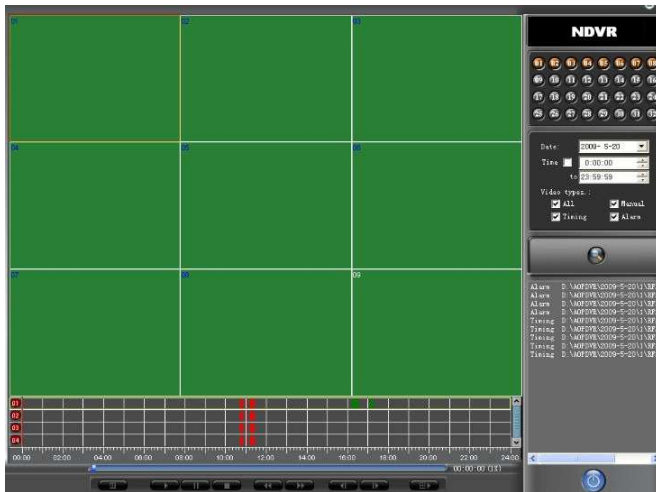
01
02
03
04
05
06
07
08
09

NDVR

01 02 03 04 05 06 07 08
09 10 11 12 13 14 15 16
17 18 19 20 21 22 23 24
25 26 27 28 29 30 31 32

Date: 2009- 5-20
Time 0:00:00
to 23:59:59
Video types:
All
Manual
Timing
Alarm

Alarm D:\AOFDVR\2009-5-20\1\RF
Alarm D:\AOFDVR\2009-5-20\1\RF
Alarm D:\AOFDVR\2009-5-20\1\RF
Alarm D:\AOFDVR\2009-5-20\1\RF
Timing D:\AOFDVR\2009-5-20\1\RF
Timing D:\AOFDVR\2009-5-20\1\RF
Timing D:\AOFDVR\2009-5-20\1\RF
Timing D:\AOFDVR\2009-5-20\1\RF
Timing D:\AOFDVR\2009-5-20\1\RF

01
02
03
04
00:00 02:00 04:00 06:00 08:00 10:00 12:00 14:00 16:00 18:00 20:00 22:00 24:00
00:00:00 (1X)